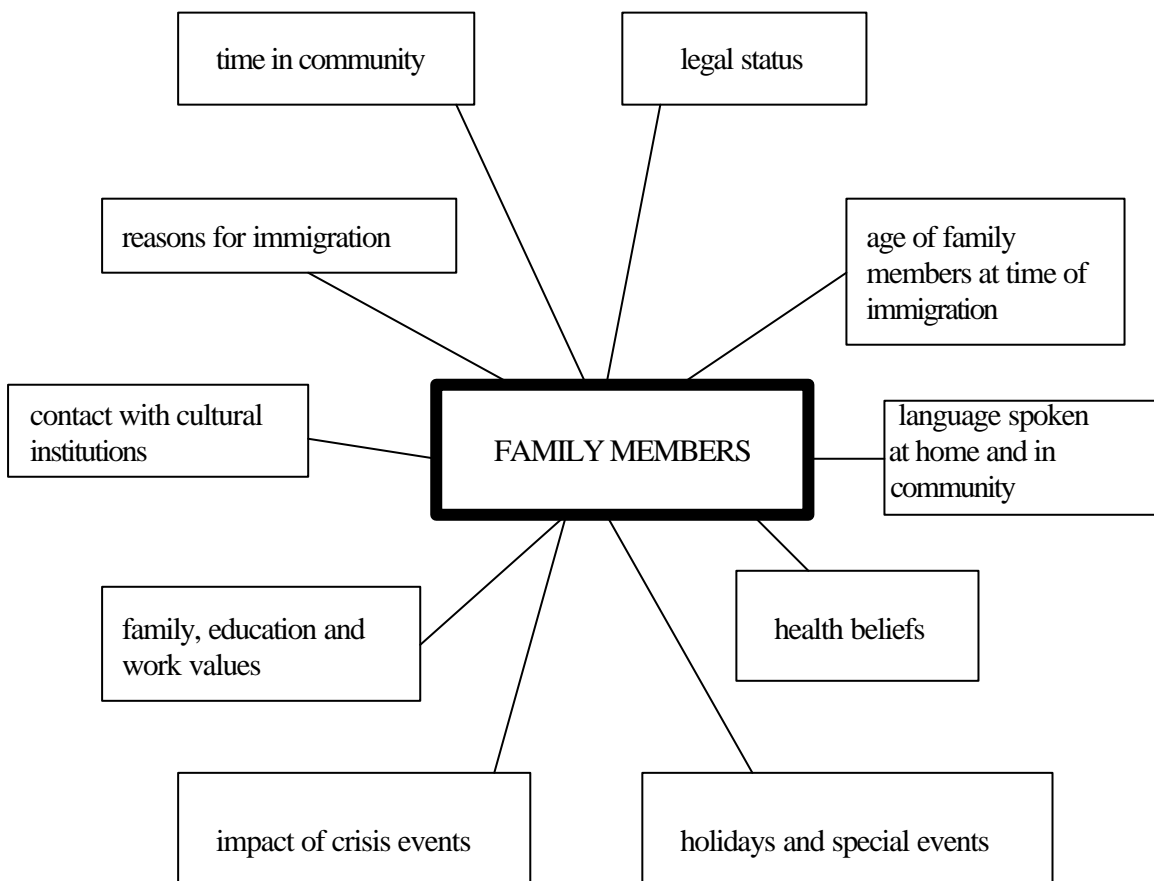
time in community

legal status

reasons for immigration

age of family members at time of immigration

contact with cultural institutions

FAMILY MEMBERS

language spoken at home and in community

family, education and work values

health beliefs

impact of crisis events

holidays and special events